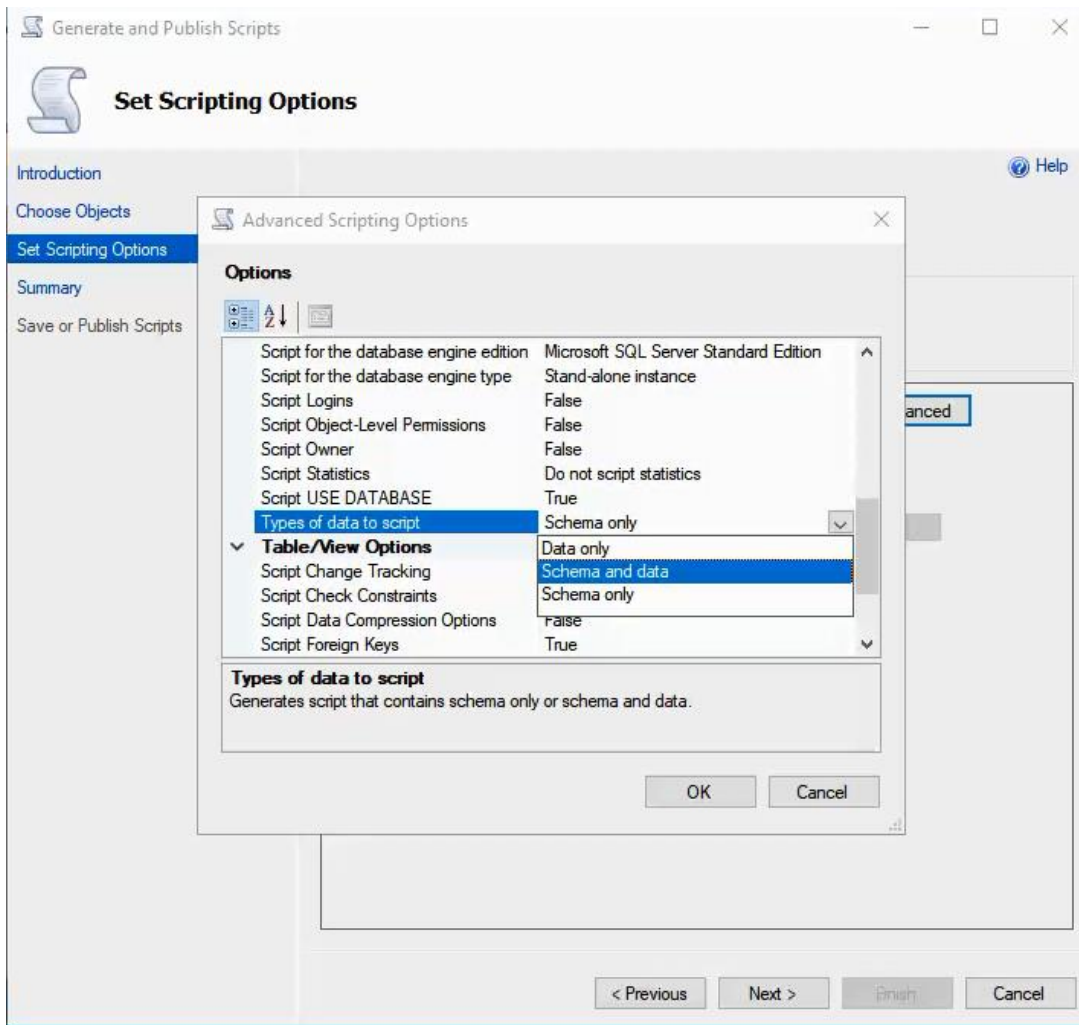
Generate and Publish Scripts

Set Scripting Options

Introduction
Choose Objects
Set Scripting Options
Summary
Save or Publish Scripts

Help

Advanced Scripting Options

Options

| | |
|---|---|
| Script for the database engine edition | Microsoft SQL Server Standard Edition |
| Script for the database engine type | Stand-alone instance |
| Script Logins | False |
| Script Object-Level Permissions | False |
| Script Owner | False |
| Script Statistics | Do not script statistics |
| Script USE DATABASE | True |
| Types of data to script | Schema only |
| Table/View Options | Data only |
| Script Change Tracking | Schema and data |
| Script Check Constraints | Schema only |
| Script Data Compression Options | False |
| Script Foreign Keys | True |

Types of data to script
Generates script that contains schema only or schema and data.

OK
Cancel

anced

< Previous
Next >
Finish
Cancel